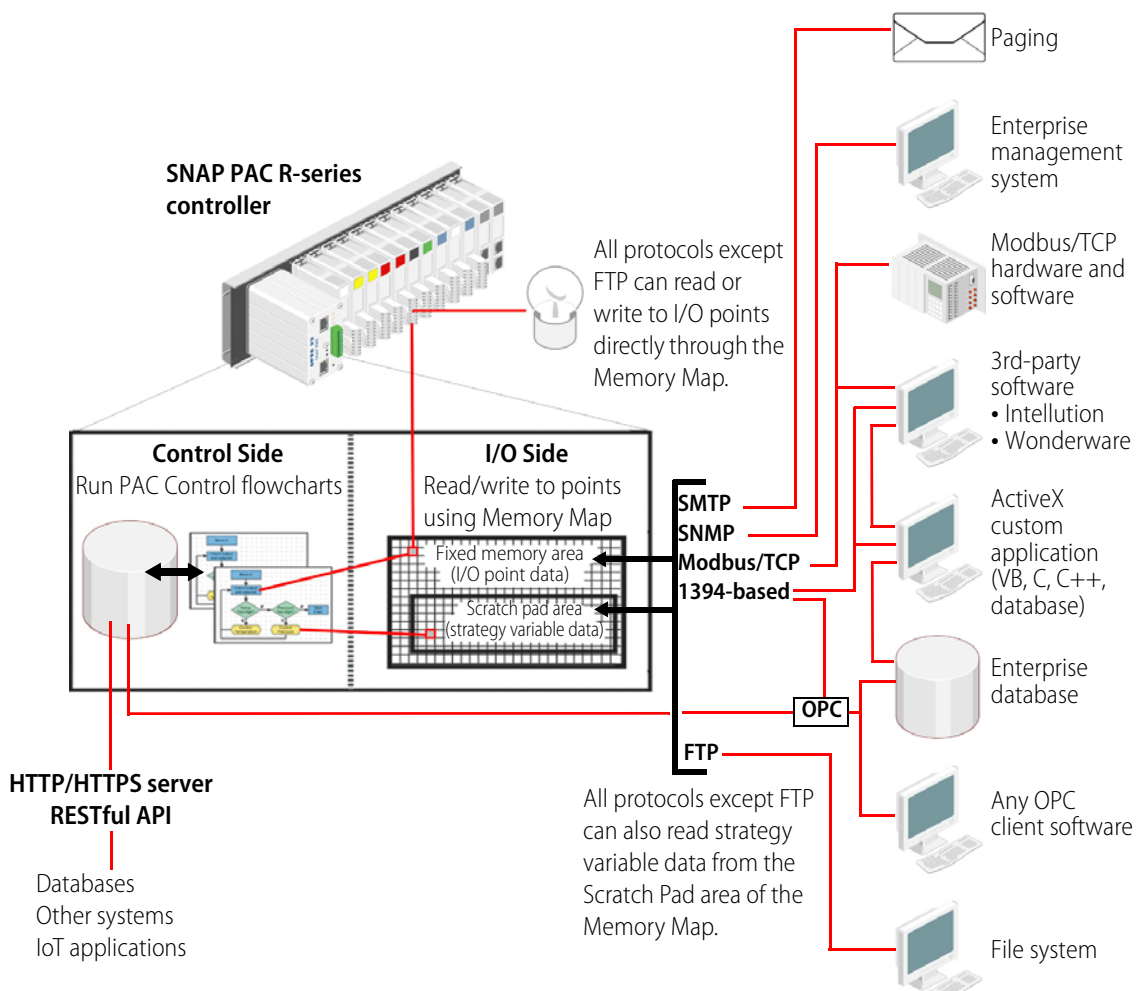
SNAP PAC R-series controller

All protocols except FTP can read or write to I/O points directly through the Memory Map.

Control Side
Run PAC Control flowcharts

I/O Side
Read/write to points using Memory Map

Fixed memory area
(I/O point data)

Scratch pad area
(strategy variable data)

SMTP
SNMP
Modbus/TCP
1394-based

OPC

FTP

HTTP/HTTPS server
RESTful API

Databases
Other systems
IoT applications

All protocols except FTP can also read strategy variable data from the Scratch Pad area of the Memory Map.

Paging

Enterprise management system

Modbus/TCP hardware and software

3rd-party software
• Intellution
• Wonderware

ActiveX custom application (VB, C, C++, database)

Enterprise database

Any OPC client software

File system